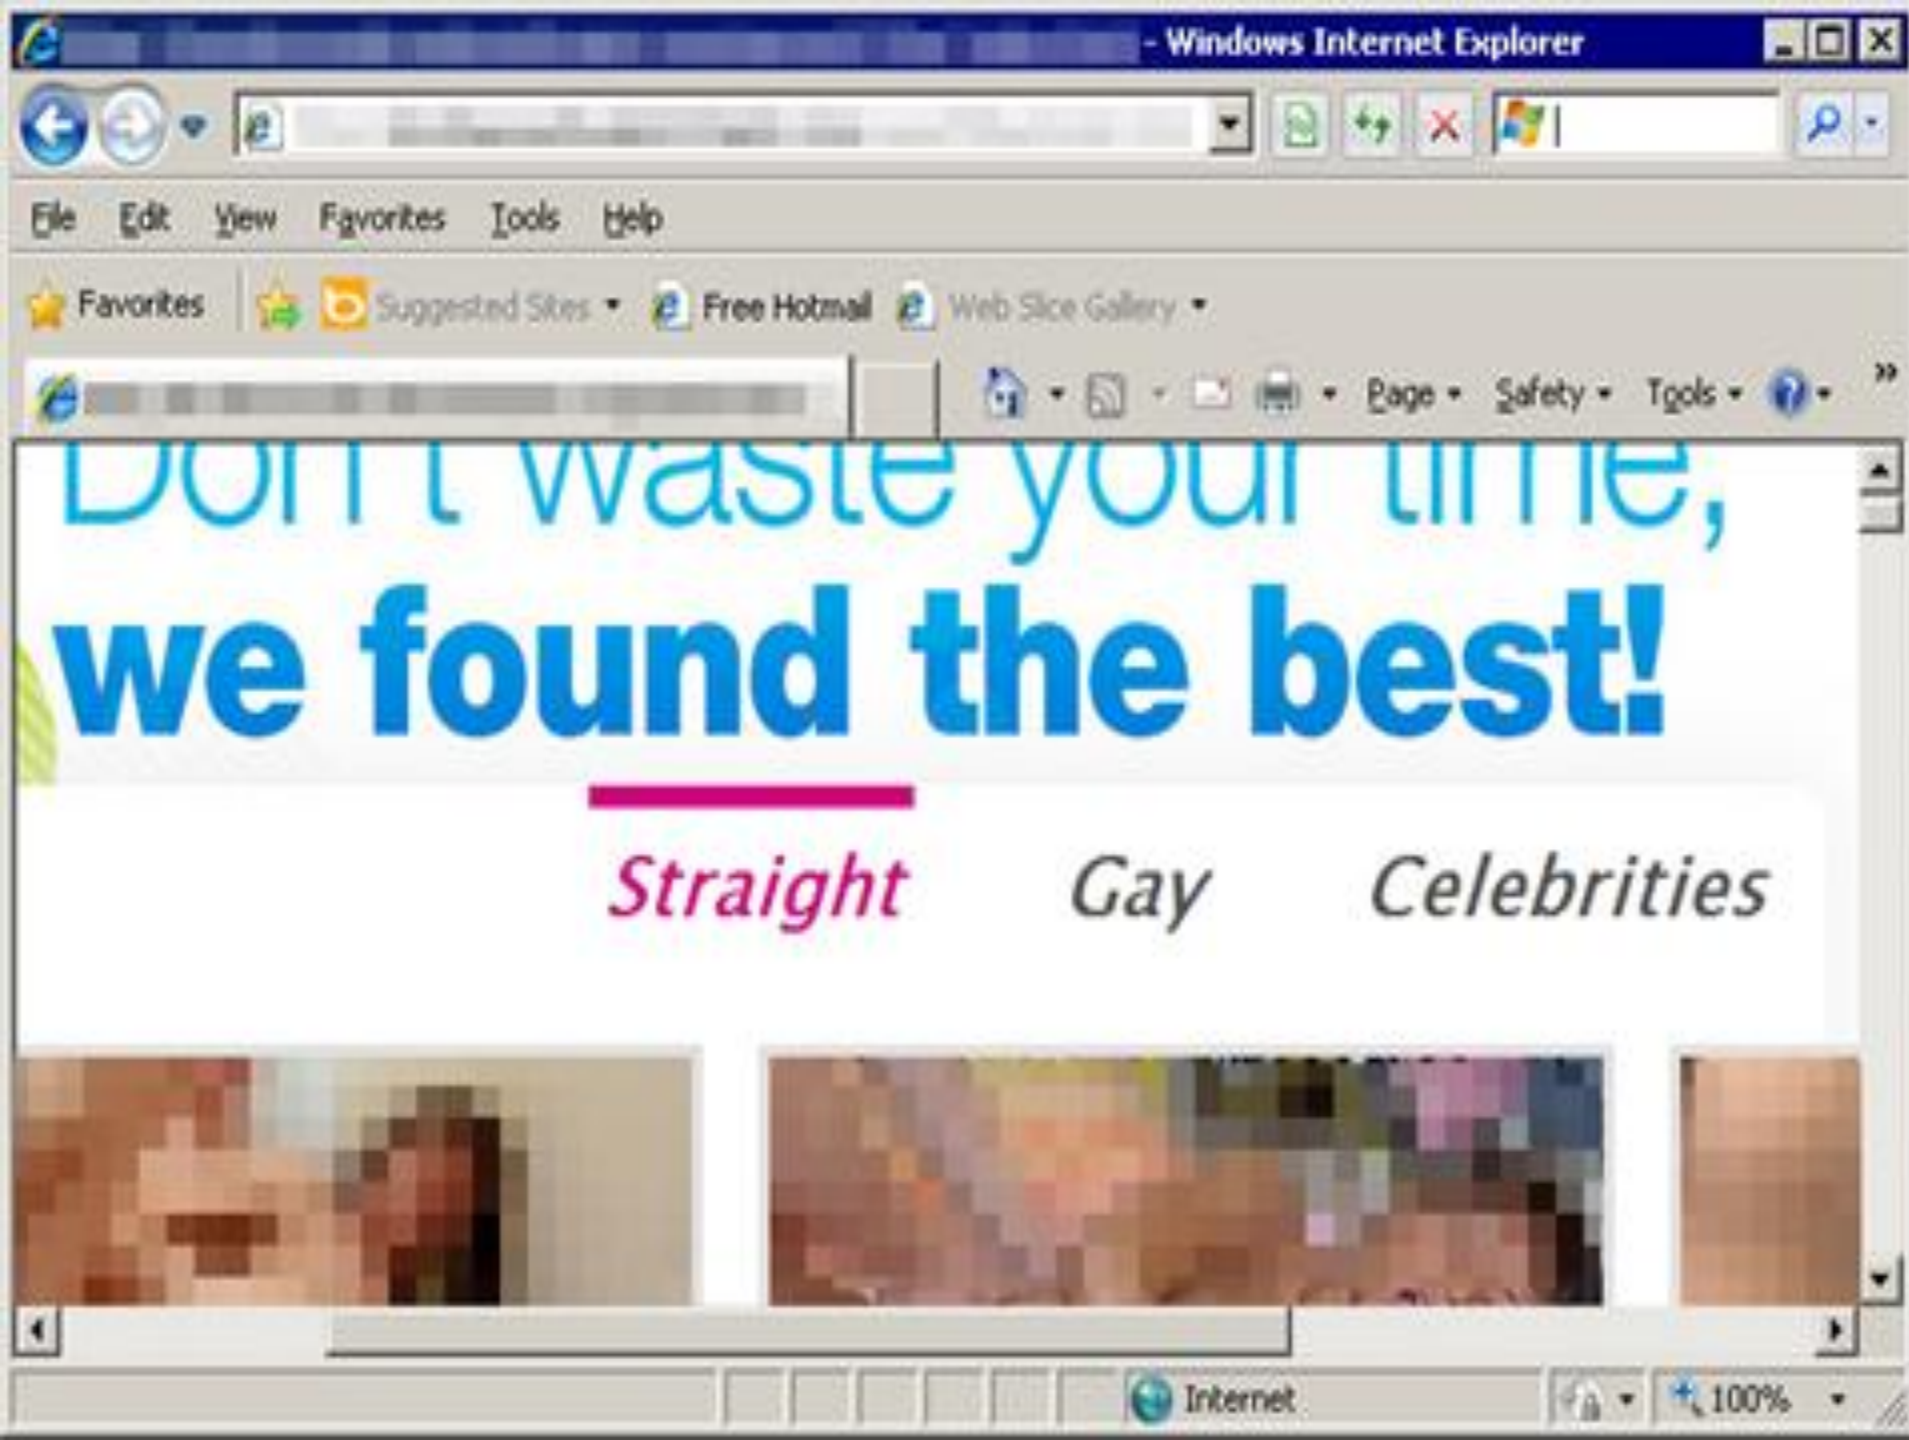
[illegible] - Windows Internet Explorer

File Edit View Favorites Tools Help

Favorites Suggested Sites Free Hotmail Web Slice Gallery

Page Safety Tools

Don't waste your time,
we found the best!

Straight Gay Celebrities

Internet 100%